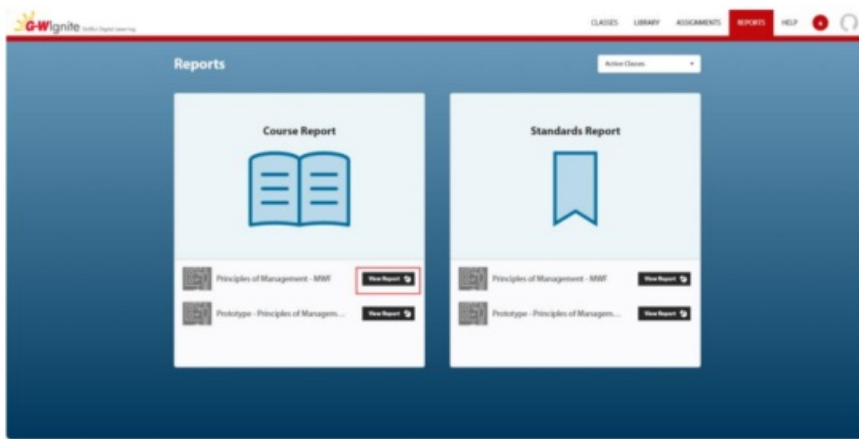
G-W Ignite Goodheart-Willcox Digital Learning

CLASSES LIBRARY ASSIGNMENTS REPORTS HELP

Reports

Active Classes

Course Report

Principles of Management - MWF View Report

Prototype - Principles of Managem... View Report

Standards Report

Principles of Management - MWF View Report

Prototype - Principles of Managem... View Report